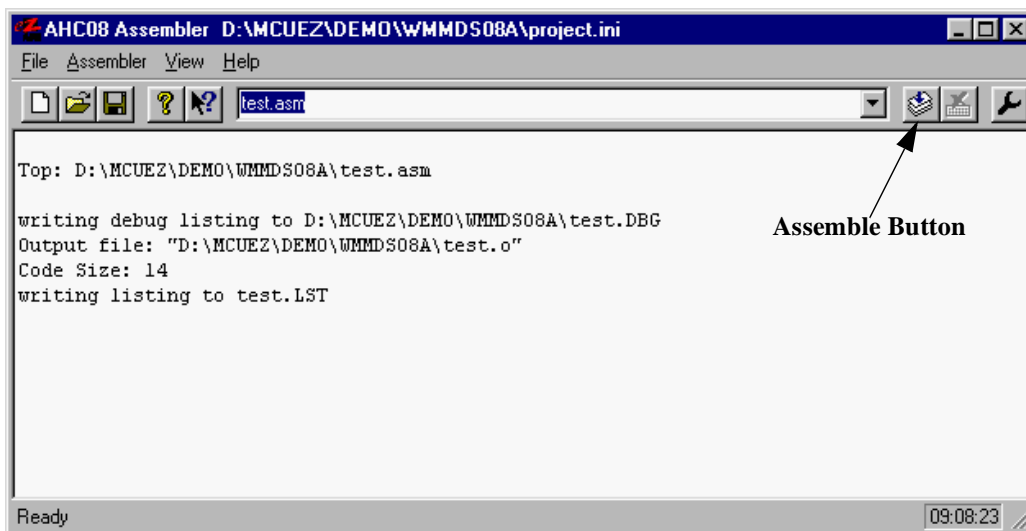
AHC08 Assembler D:\MCUEZ\DEMO\WMMDS08A\project.ini

File Assembler View Help

test.asm

Top: D:\MCUEZ\DEMO\WMMDS08A\test.asm

writing debug listing to D:\MCUEZ\DEMO\WMMDS08A\test.DBG
Output file: "D:\MCUEZ\DEMO\WMMDS08A\test.o"
Code Size: 14
writing listing to test.LST

Assemble Button

Ready

09:08:23